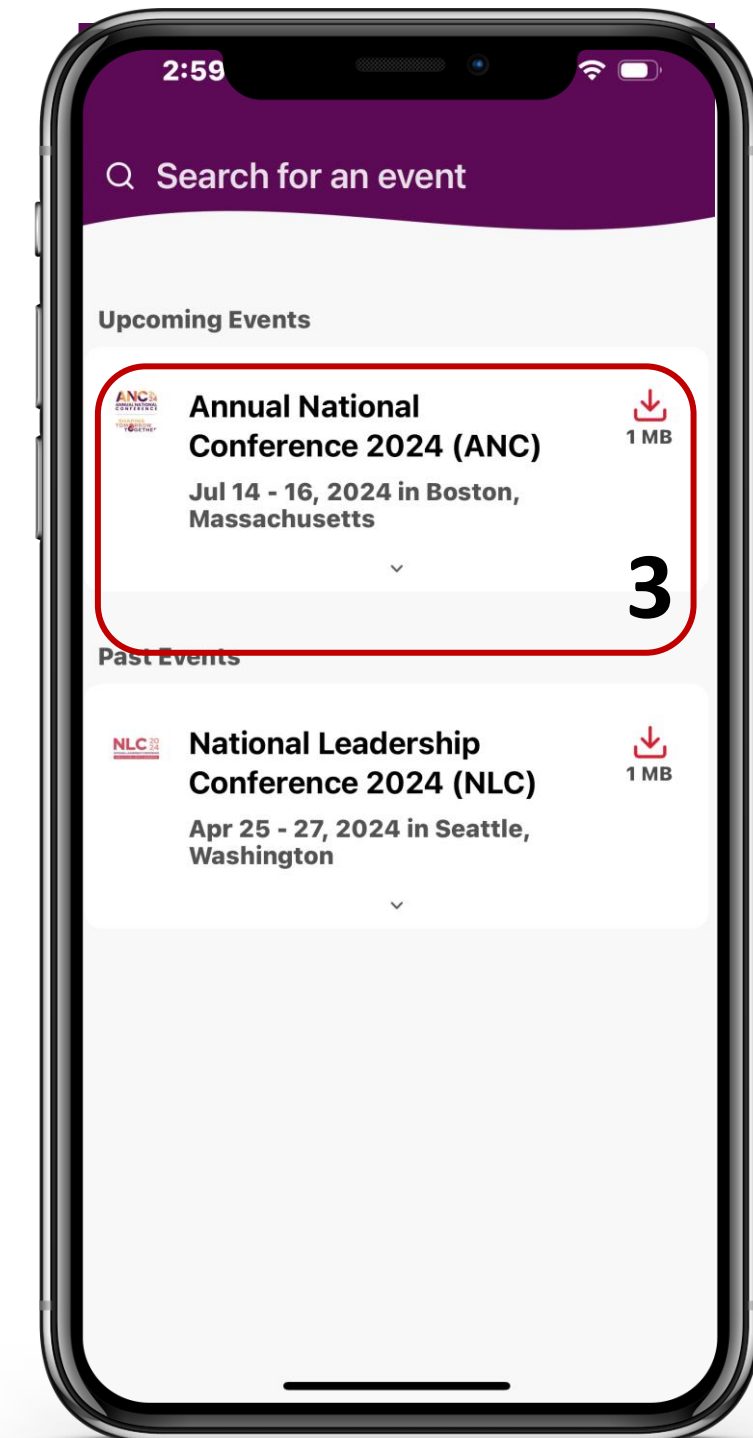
2:59

Search for an event

Upcoming Events

ANC 24 ANNUAL NATIONAL CONFERENCE SHAPING TOMORROW TOGETHER

Annual National Conference 2024 (ANC)

Jul 14 - 16, 2024 in Boston, Massachusetts

1 MB

3

Past Events

NLC 2024

National Leadership Conference 2024 (NLC)

Apr 25 - 27, 2024 in Seattle, Washington

1 MB